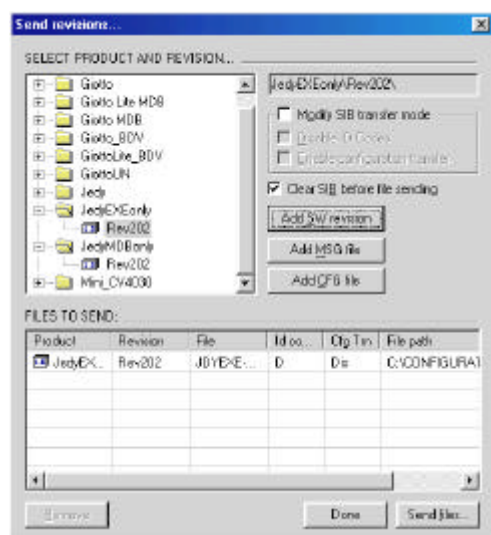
Send revisions...

SELECT PRODUCT AND REVISION...

Giotto
Giotto Lite MDB
Giotto MDB
Giotto_BDV
GiottoLite_BDV
GiottoUN
Jedy
JedyEXEonly
Rev202
JedyMDBonly
Rev202
Mini_CV4030

JedyEXEonly\Rev202\

Modify SIB transfer mode
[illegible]
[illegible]

Clear SIB before file sending

Add SW revision
Add MSG file
Add CFG file

FILES TO SEND:

| Product | Revision | File | Id co... | Cfg Tin | File path |
|---|---|---|---|---|---|
| JedyEX... | Rev202 | JDYEXE-... | D | Dis | C:\CONFIGURAT |

Remove
Done
Send files...